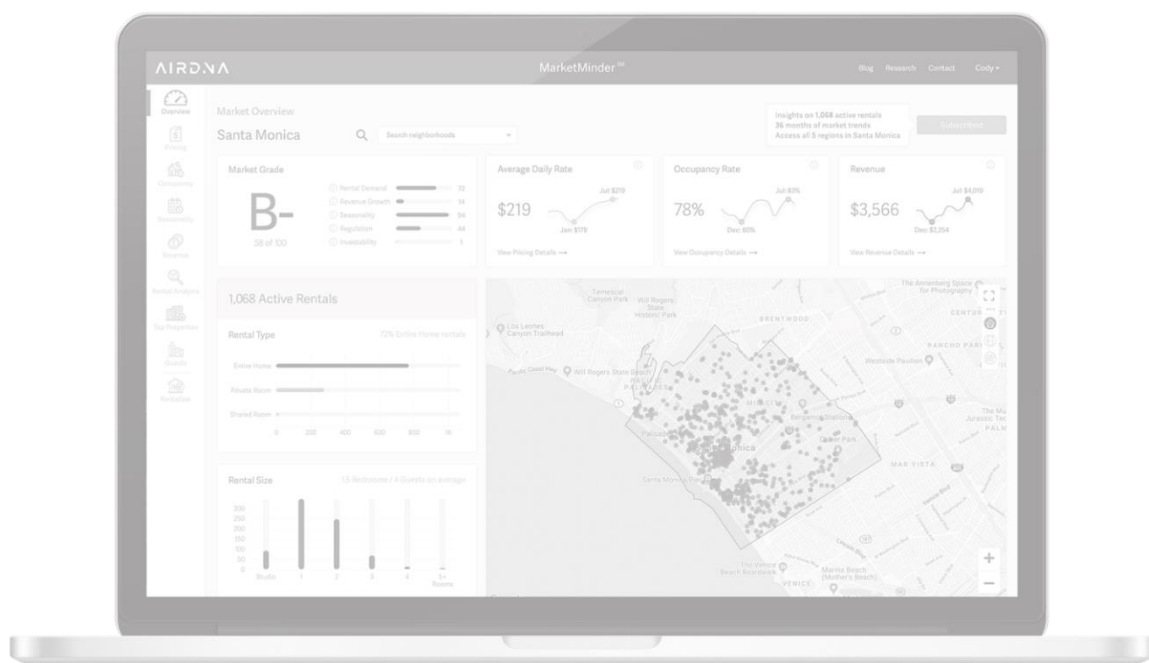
AIRDNA

MarketMinder℠

Blog Research Contact Cody

Overview
Pricing
Occupancy
Seasonality
Amenities
Rental Analysis
Top Properties
Guests
Invitation

Market Overview

Santa Monica

Search neighborhoods

Insights on 1,068 active rentals
36 months of market trends
Access all 5 regions in Santa Monica

Subscribe

Market Grade

B-

58 of 100

Rental Demand 72
Revenue Growth 14
Seasonality 54
Regulation 68
Investability 1

Average Daily Rate

$219

Jul $219
Jan $178

View Pricing Details →

Occupancy Rate

78%

Jul 83%
Dec 60%

View Occupancy Details →

Revenue

$3,566

Jul $4,019
Dec $2,254

View Revenue Details →

1,068 Active Rentals

Rental Type

72% Entire Home rentals

Entire Home
Private Room
Shared Room

0 200 400 600 800 1k

Rental Size

1.5 Bedrooms / 4 Guests on average

300
250
200
150
100
50
0

Studio 1 2 3 4 5+ Rooms

Temescal Canyon Park
Will Rogers State Historic Park
Los Leones Canyon Trailhead
Will Rogers State Beach
BRENTWOOD
Westside Pavilion
RANCHO PARK
The Annenberg Space for Photography
CENTURY CITY
Santa Monica
Santa Monica Pier
MAR VISTA
The Venice Beach Boardwalk
Marina Beach (Mother's Beach)
VENICE
PALMS
The Museum of Jurassic Technology